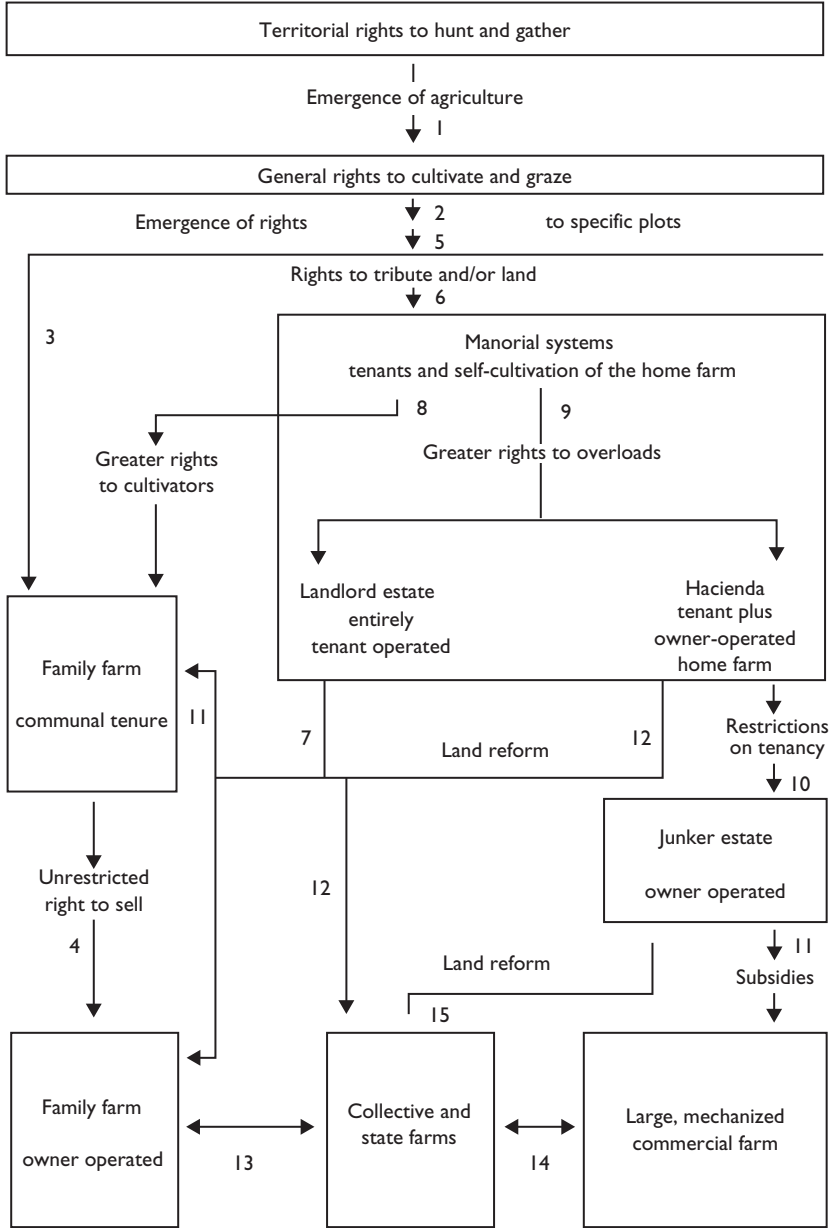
Territorial rights to hunt and gather

Emergence of agriculture

1

General rights to cultivate and graze

Emergence of rights

2

to specific plots

5

Rights to tribute and/or land

6

3

Manorial systems
tenants and self-cultivation of the home farm

8

9

Greater rights to cultivators

Greater rights to overloads

Landlord estate entirely tenant operated

Hacienda tenant plus owner-operated home farm

Family farm

communal tenure

11

7

Land reform

12

Restrictions on tenancy

10

Junker estate

owner operated

Unrestricted right to sell

12

11

Subsidies

4

Land reform

15

Family farm

owner operated

13

Collective and state farms

14

Large, mechanized commercial farm